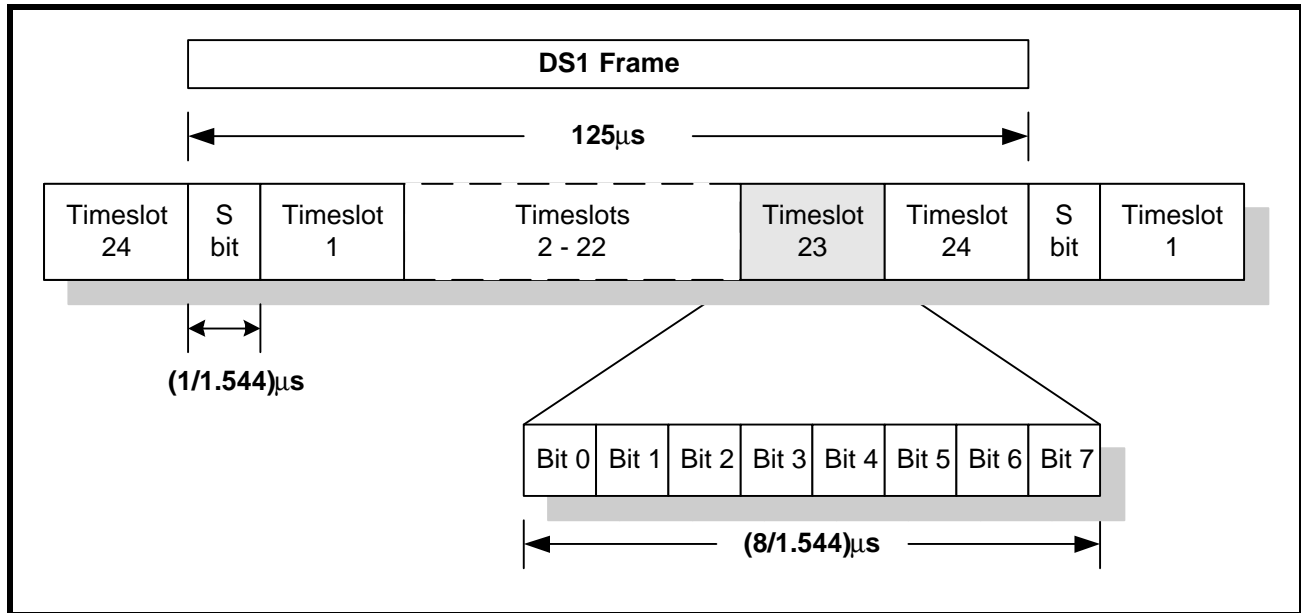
DS1 Frame

125$\mu$s

| Timeslot 24 | S bit | Timeslot 1 | Timeslots 2 - 22 | Timeslot 23 | Timeslot 24 | S bit | Timeslot 1 |
|---|---|---|---|---|---|---|---|

(1/1.544)$\mu$s

| Bit 0 | Bit 1 | Bit 2 | Bit 3 | Bit 4 | Bit 5 | Bit 6 | Bit 7 |
|---|---|---|---|---|---|---|---|

(8/1.544)$\mu$s